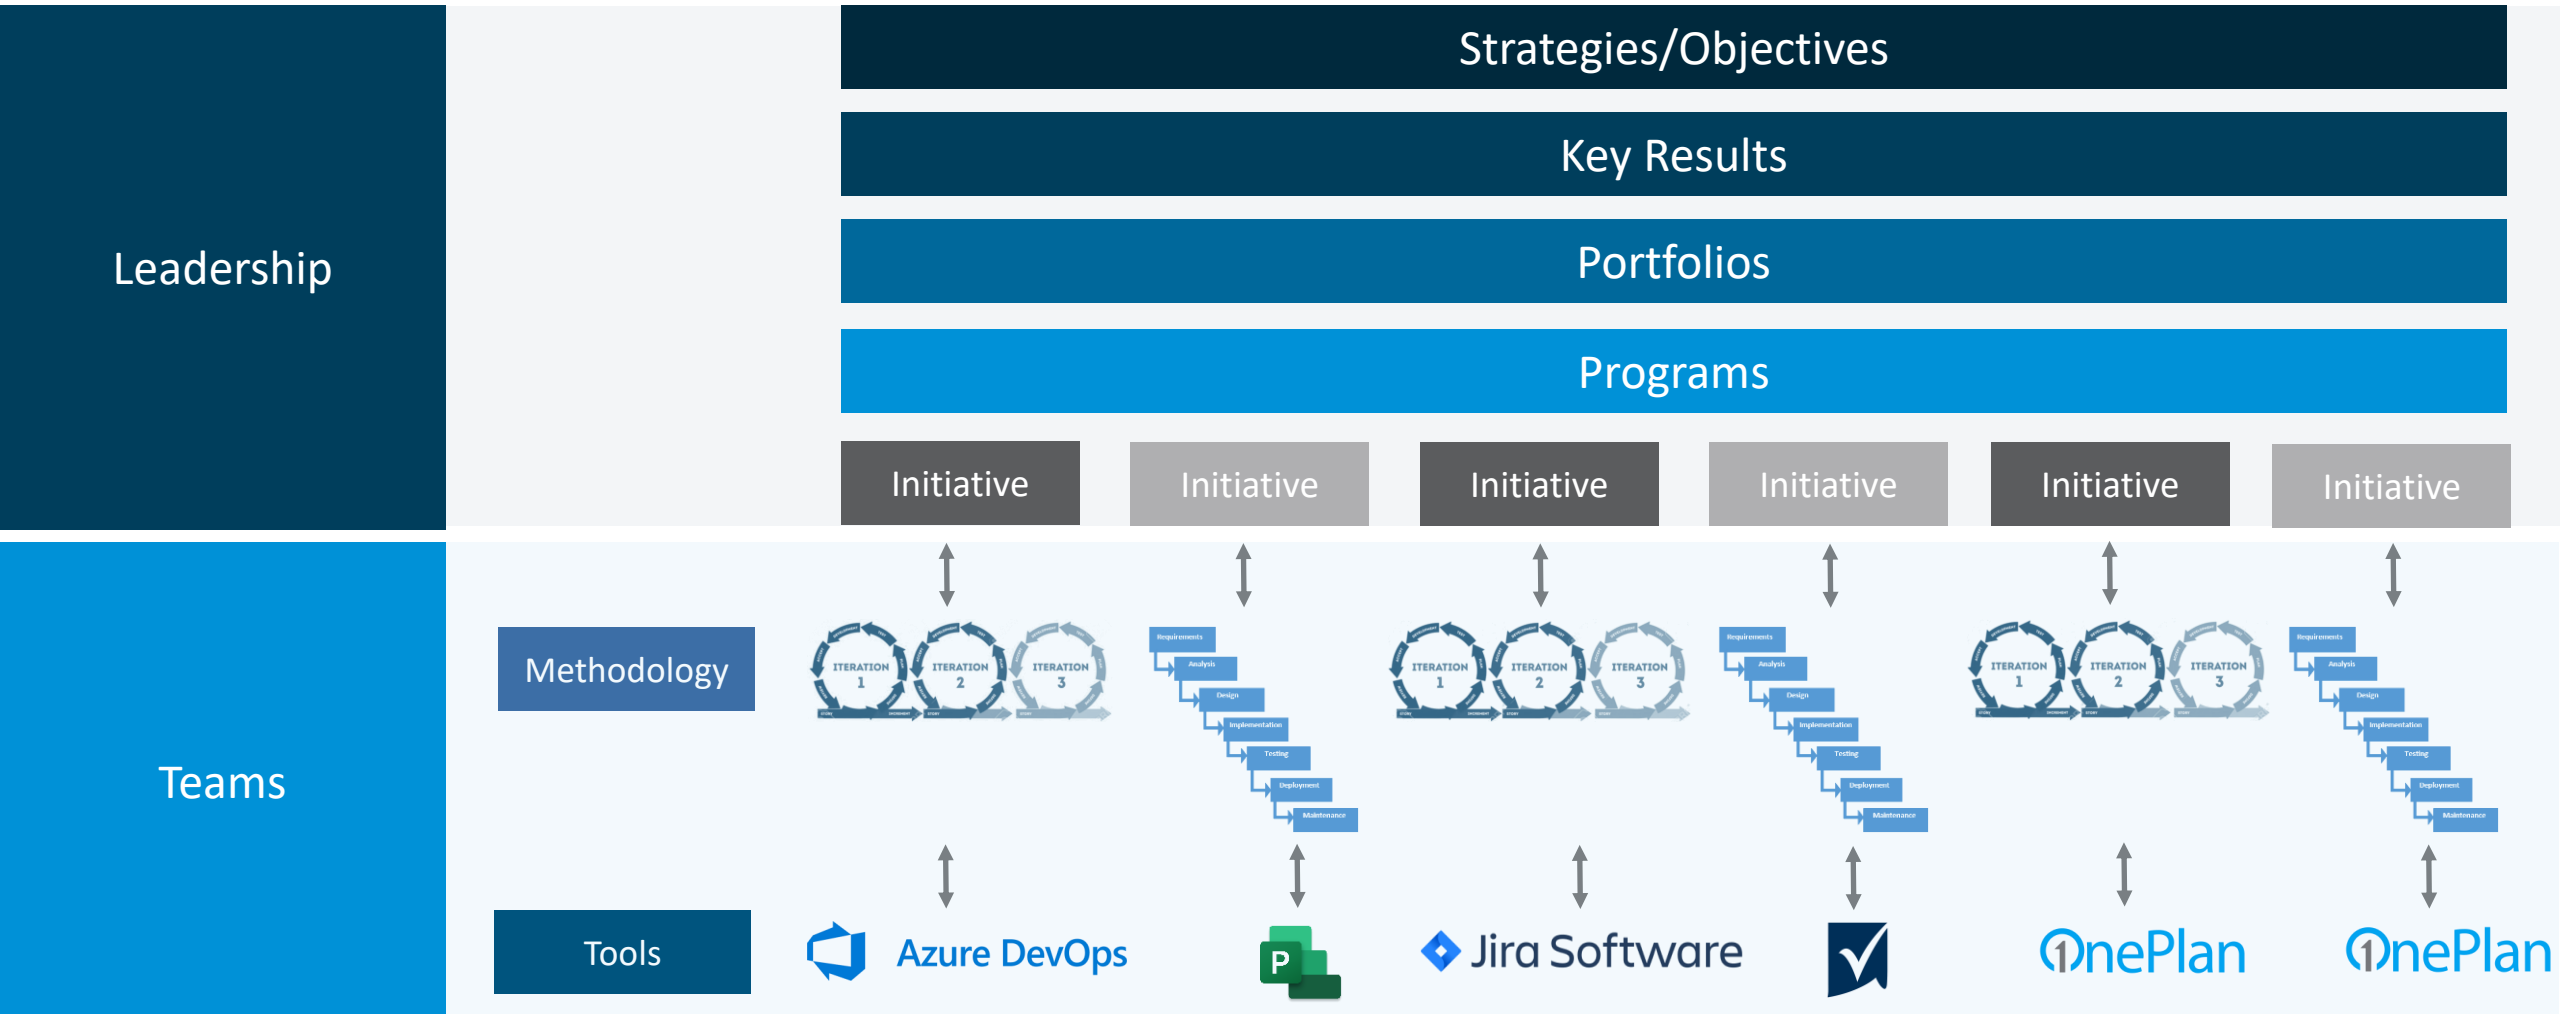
Leadership

Strategies/Objectives

Key Results

Portfolios

Programs

Initiative

Initiative

Initiative

Initiative

Initiative

Initiative

Teams

Methodology

ITERATION 1
ITERATION 2
ITERATION 3

Requirements
Analysis
Design
Implementation
Testing
Deployment
Maintenance

ITERATION 1
ITERATION 2
ITERATION 3

Requirements
Analysis
Design
Implementation
Testing
Deployment
Maintenance

ITERATION 1
ITERATION 2
ITERATION 3

Requirements
Analysis
Design
Implementation
Testing
Deployment
Maintenance

Tools

Azure DevOps

P

Jira Software

OnePlan

OnePlan